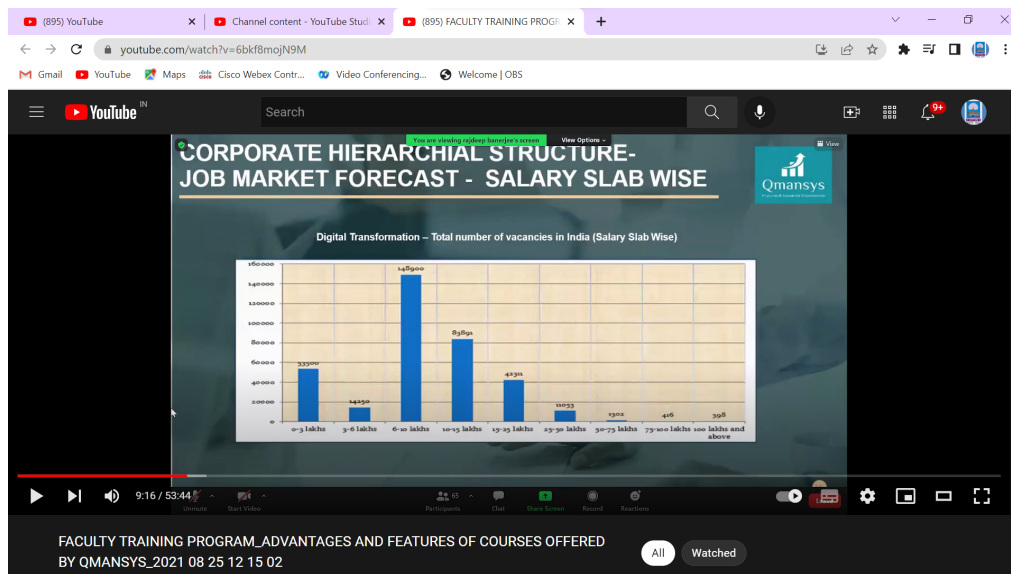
(895) YouTube ×
Channel content - YouTube Studi ×
(895) FACULTY TRAINING PROGR ×
+

youtube.com/watch?v=6bkf8mojN9M

Gmail YouTube Maps Cisco Webex Contr... Video Conferencing... Welcome | OBS

YouTube IN
Search
9+

You are viewing rajdeep banerjee's screen
View Options
View

CORPORATE HIERARCHIAL STRUCTURE- JOB MARKET FORECAST - SALARY SLAB WISE

Qmansys

Digital Transformation – Total number of vacancies in India (Salary Slab Wise)

160000
140000
120000
100000
80000
60000
40000
20000
0

53500
14250
148900
83891
42311
11053
1302
416
398

0-3 lakhs
3-6 lakhs
6-10 lakhs
10-15 lakhs
15-25 lakhs
25-50 lakhs
50-75 lakhs
75-100 lakhs
100 lakhs and above

Unmute Start Video Participants 65 Chat Share Screen Record Reactions

9:16 / 53:44

FACULTY TRAINING PROGRAM_ADVANTAGES AND FEATURES OF COURSES OFFERED BY QMANSYS_2021 08 25 12 15 02

All
Watched